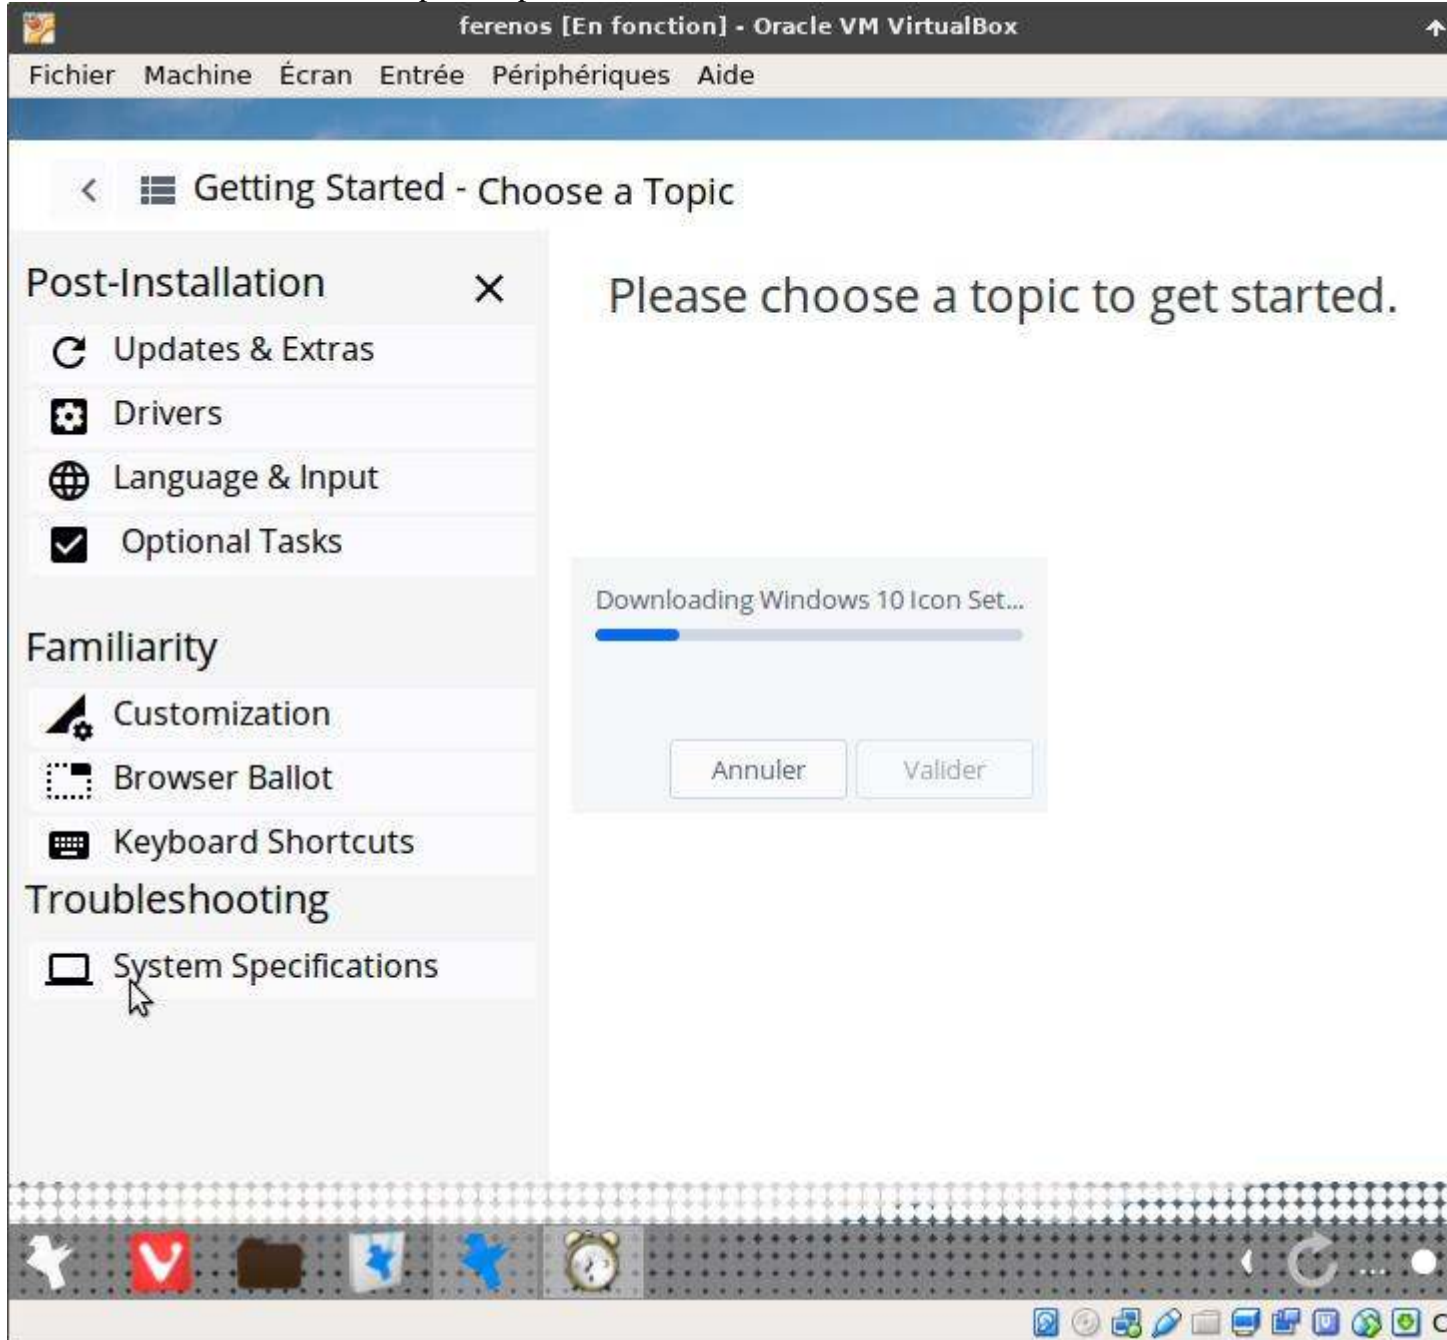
ferenos [En fonction] - Oracle VM VirtualBox

Fichier Machine Écran Entrée Périphériques Aide

Getting Started - Choose a Topic

Post-Installation

Updates & Extras

Drivers

Language & Input

Optional Tasks

Familiarity

Customization

Browser Ballot

Keyboard Shortcuts

Troubleshooting

System Specifications

Please choose a topic to get started.

Downloading Windows 10 Icon Set...

Annuler Valider